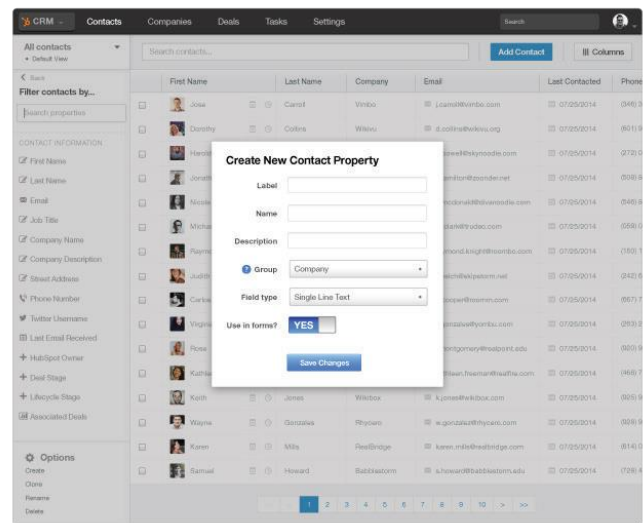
CRM Contacts Companies Deals Tasks Settings Search

All contacts
• Default View

Search contacts...

Add Contact

Columns

< Back
Filter contacts by...

Search properties

CONTACT INFORMATION
First Name
Last Name
Email
Job Title
Company Name
Company Description
Street Address
Phone Number
Twitter Username
Last Email Received
+ HubSpot Owner
+ Deal Stage
+ Lifecycle Stage
Associated Deals

Options
Create
Clone
Rename
Delete

| | First Name | Last Name | Company | Email | Last Contacted | Phone |
|---|---|---|---|---|---|---|
| | Jose | Carroll | Vimbo | j.carroll@vimbo.com | 07/25/2014 | (346) 3 |
| | Dorothy | Collins | Wikivu | d.collins@wikivu.org | 07/25/2014 | (601) 8 |
| | Harold | | | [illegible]owell@skynoodle.com | 07/25/2014 | (272) 0 |
| | Jonath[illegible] | | | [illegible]amilton@zoonder.net | 07/25/2014 | (508) 6 |
| | Nicole | | | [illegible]mcdonald@divenoodle.com | 07/25/2014 | (546) 6 |
| | Micha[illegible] | | | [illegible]daniel@trudeo.com | 07/25/2014 | (059) 0 |
| | Raym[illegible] | | | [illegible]mond.knight@roombo.com | 07/25/2014 | (150) 1 |
| | Judith | | | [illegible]wich@wikipedom.net | 07/25/2014 | (242) 6 |
| | Carlos | | | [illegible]ooper@mesmin.com | 07/25/2014 | (667) 7 |
| | Virginia | | | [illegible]gonzales@yombu.com | 07/25/2014 | (293) 2 |
| | Rose | | | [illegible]montgomery@realpoint.edu | 07/25/2014 | (920) 9 |
| | Kathie | | | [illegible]hleen.freeman@realfire.com | 07/25/2014 | (468) 7 |
| | Keith | Jones | Wikibox | k.jones@wikibox.com | 07/25/2014 | (925) 9 |
| | Wayne | Gonzales | Rhycero | w.gonzales@rhycero.com | 07/25/2014 | (926) 9 |
| | Karen | Mills | RealBridge | karen.mills@realbridge.com | 07/25/2014 | (614) 0 |
| | Samuel | Howard | Babblestorm | s.howard@babblestorm.edu | 07/25/2014 | (729) 4 |

Create New Contact Property
Label
Name
Description
Group Company
Field type Single Line Text
Use in forms? YES
Save Changes

1 2 3 4 5 6 7 8 9 10 > >>